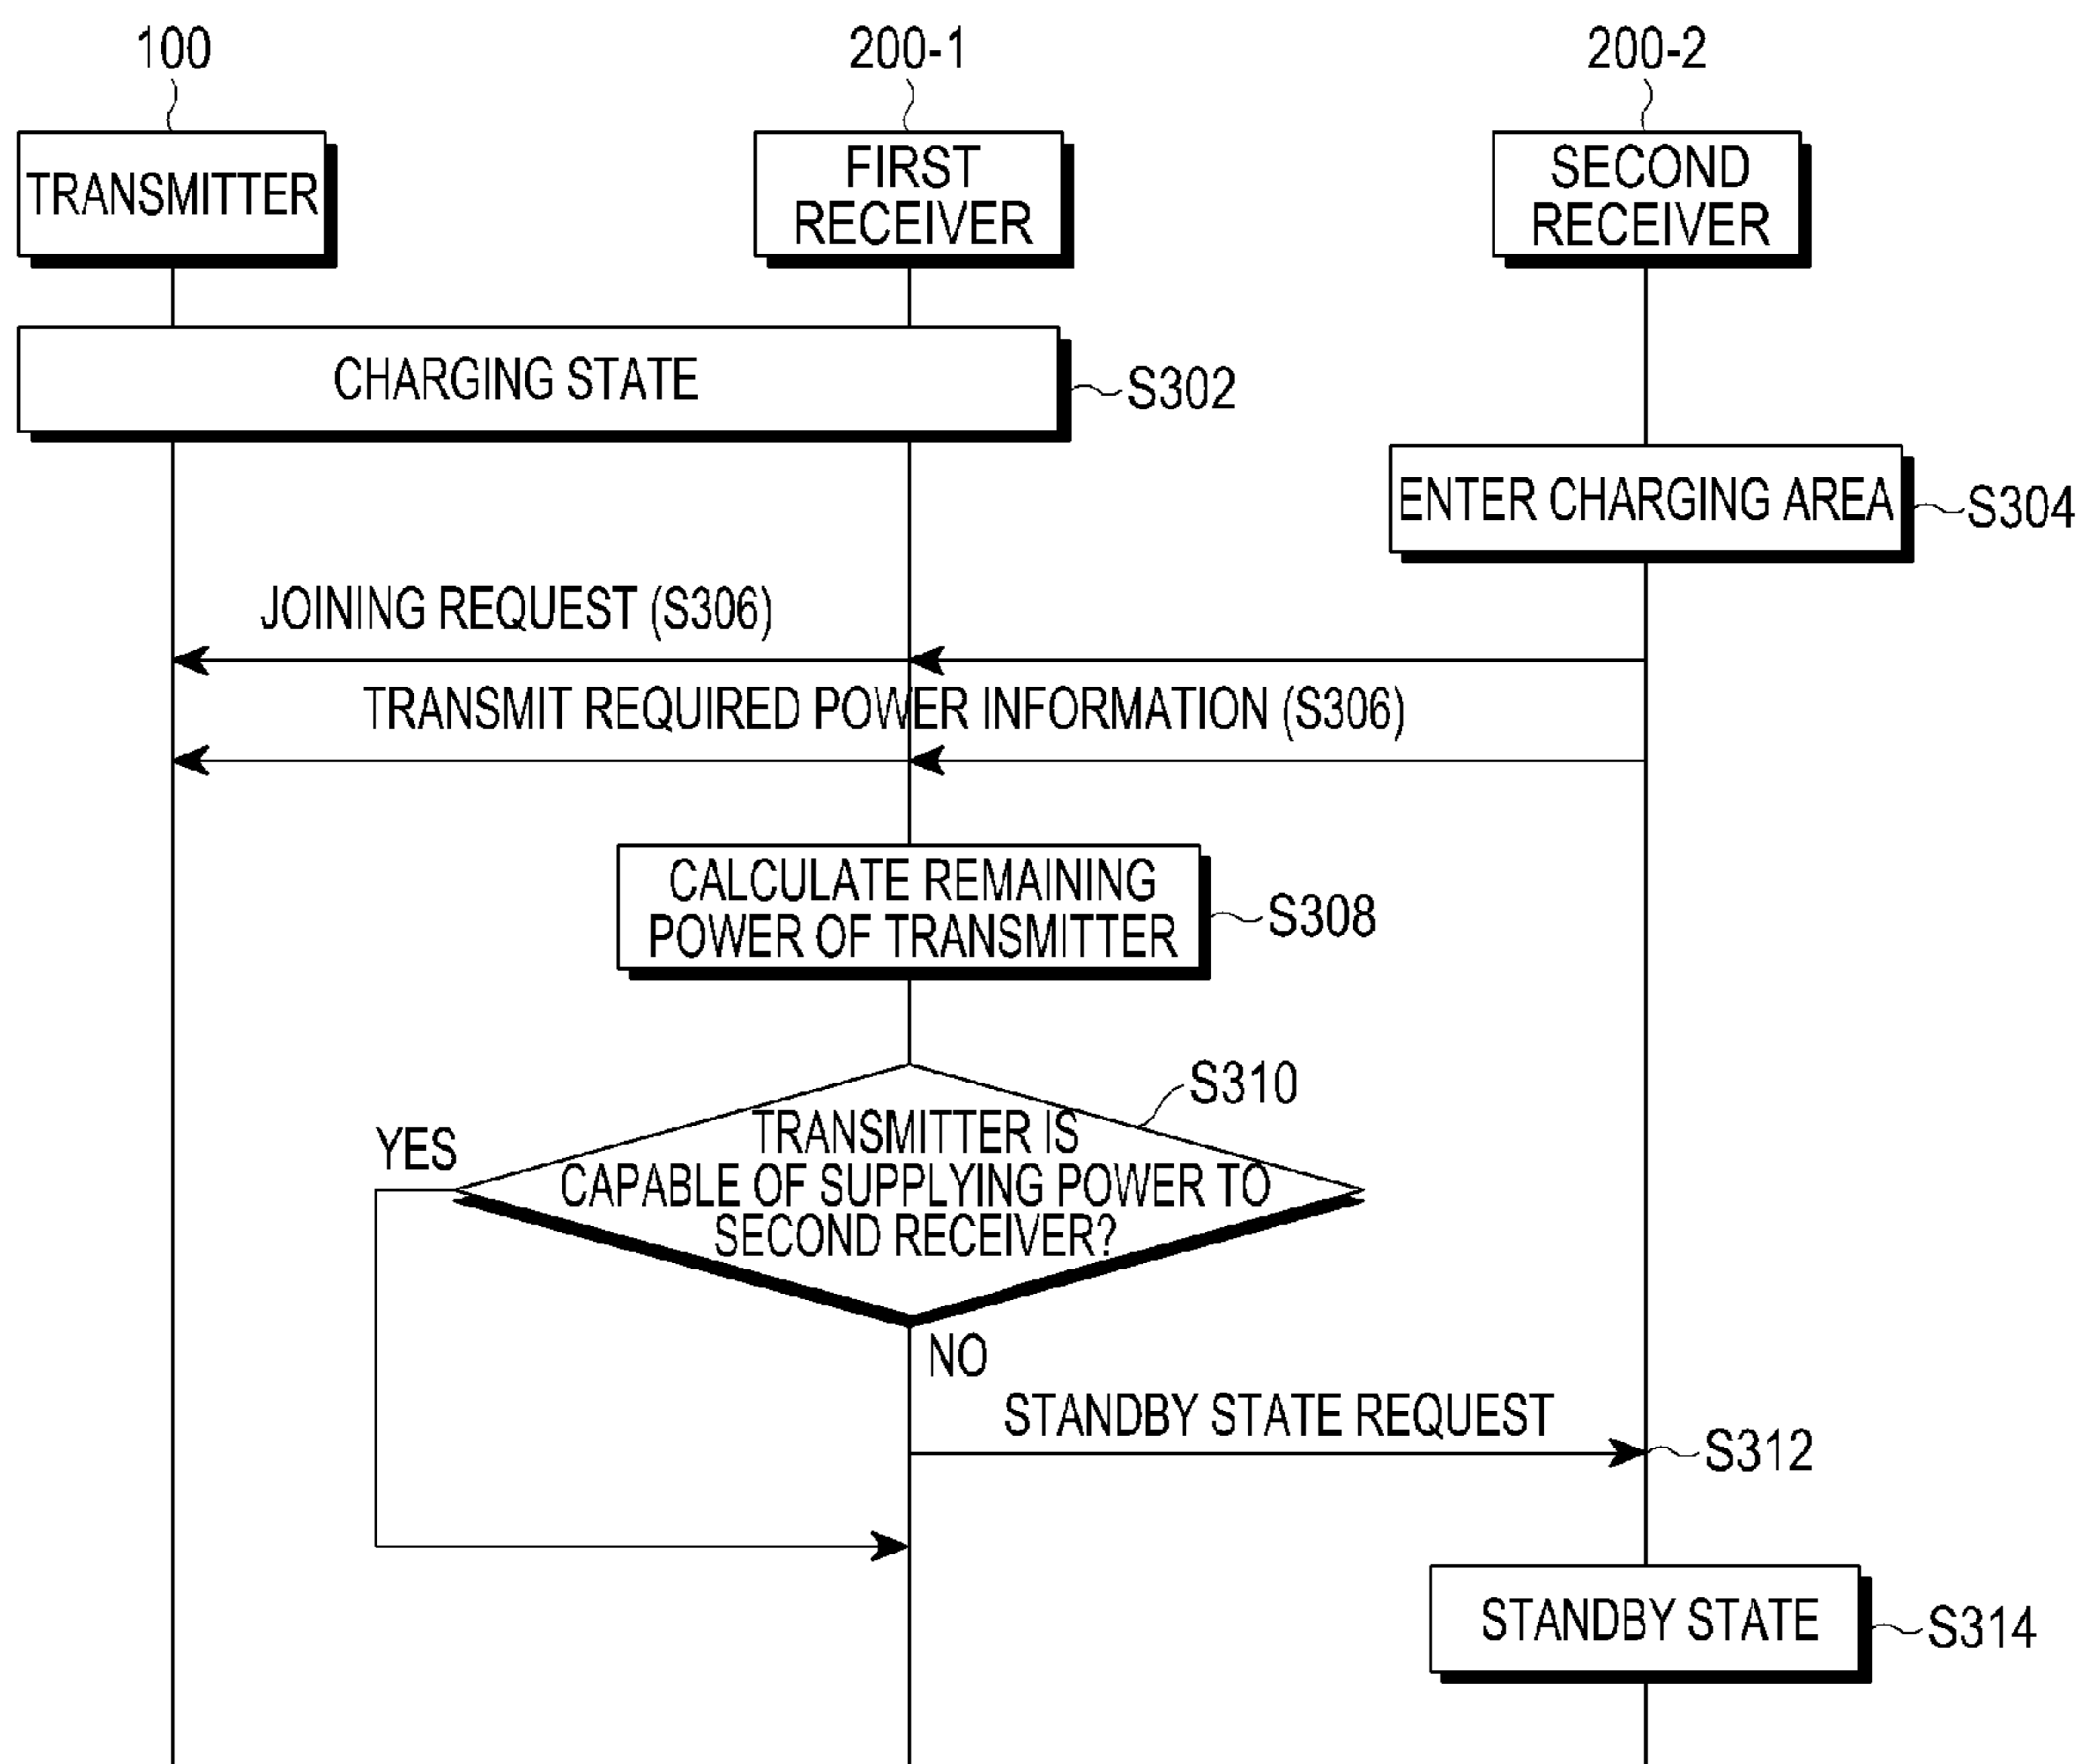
100
200-1
200-2
TRANSMITTER
FIRST RECEIVER
SECOND RECEIVER
CHARGING STATE
S302
ENTER CHARGING AREA
S304
JOINING REQUEST (S306)
TRANSMIT REQUIRED POWER INFORMATION (S306)
CALCULATE REMAINING POWER OF TRANSMITTER
S308
S310
TRANSMITTER IS CAPABLE OF SUPPLYING POWER TO SECOND RECEIVER?
YES
NO
STANDBY STATE REQUEST
S312
STANDBY STATE
S314